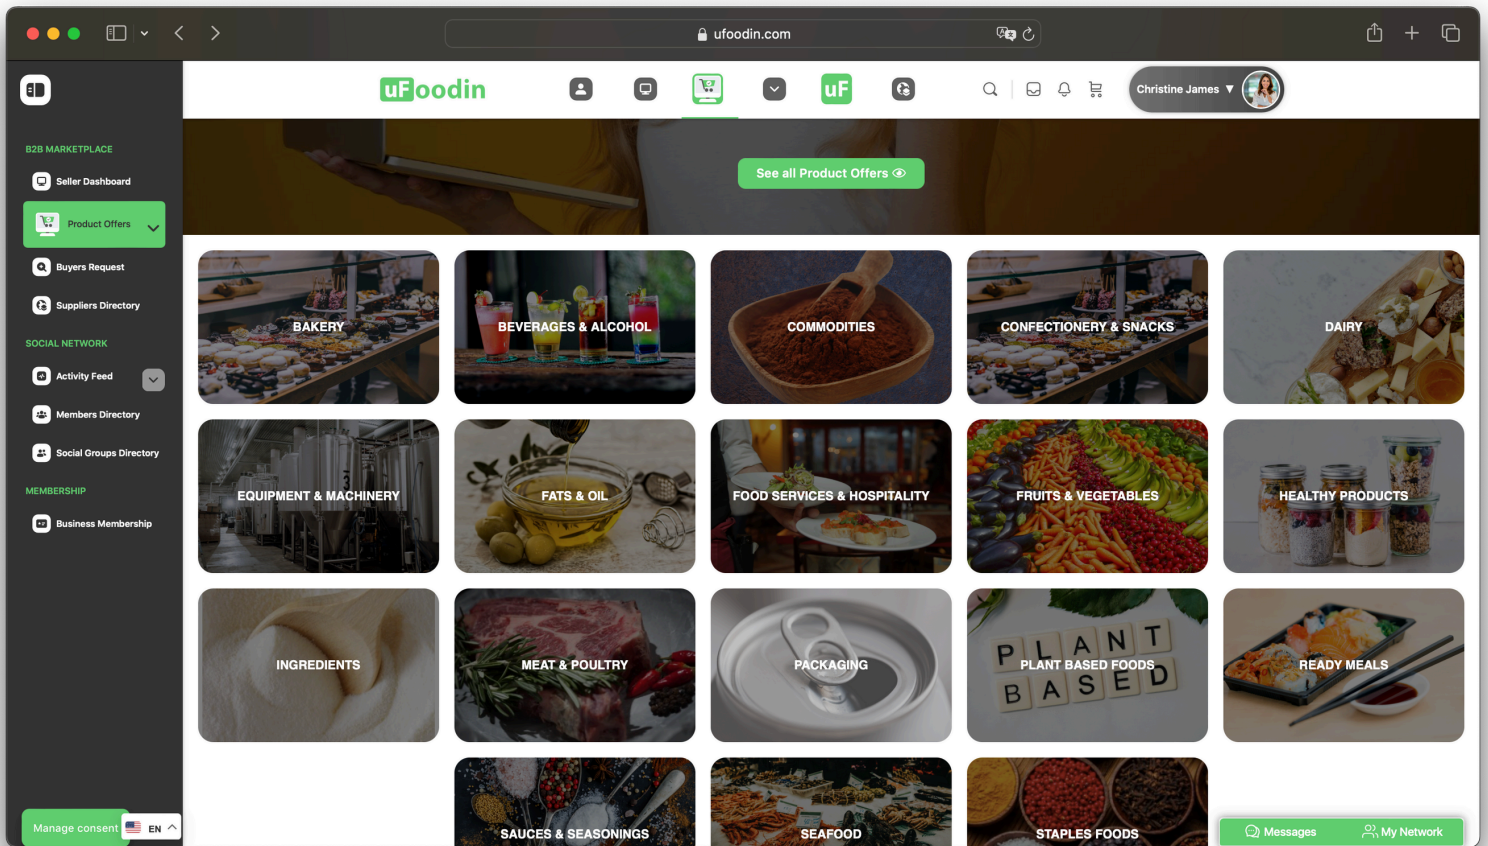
ufoodin.com

uFoodin

uF

Christine James

B2B MARKETPLACE

Seller Dashboard

Product Offers

Buyers Request

Suppliers Directory

SOCIAL NETWORK

Activity Feed

Members Directory

Social Groups Directory

MEMBERSHIP

Business Membership

See all Product Offers

BAKERY

BEVERAGES & ALCOHOL

COMMODITIES

CONFECTIONERY & SNACKS

DAIRY

EQUIPMENT & MACHINERY

FATS & OIL

FOOD SERVICES & HOSPITALITY

FRUITS & VEGETABLES

HEALTHY PRODUCTS

INGREDIENTS

MEAT & POULTRY

PACKAGING

PLANT BASED FOODS

PLANT BASED

READY MEALS

SAUCES & SEASONINGS

SEAFOOD

STAPLES FOODS

Manage consent

EN

Messages

My Network